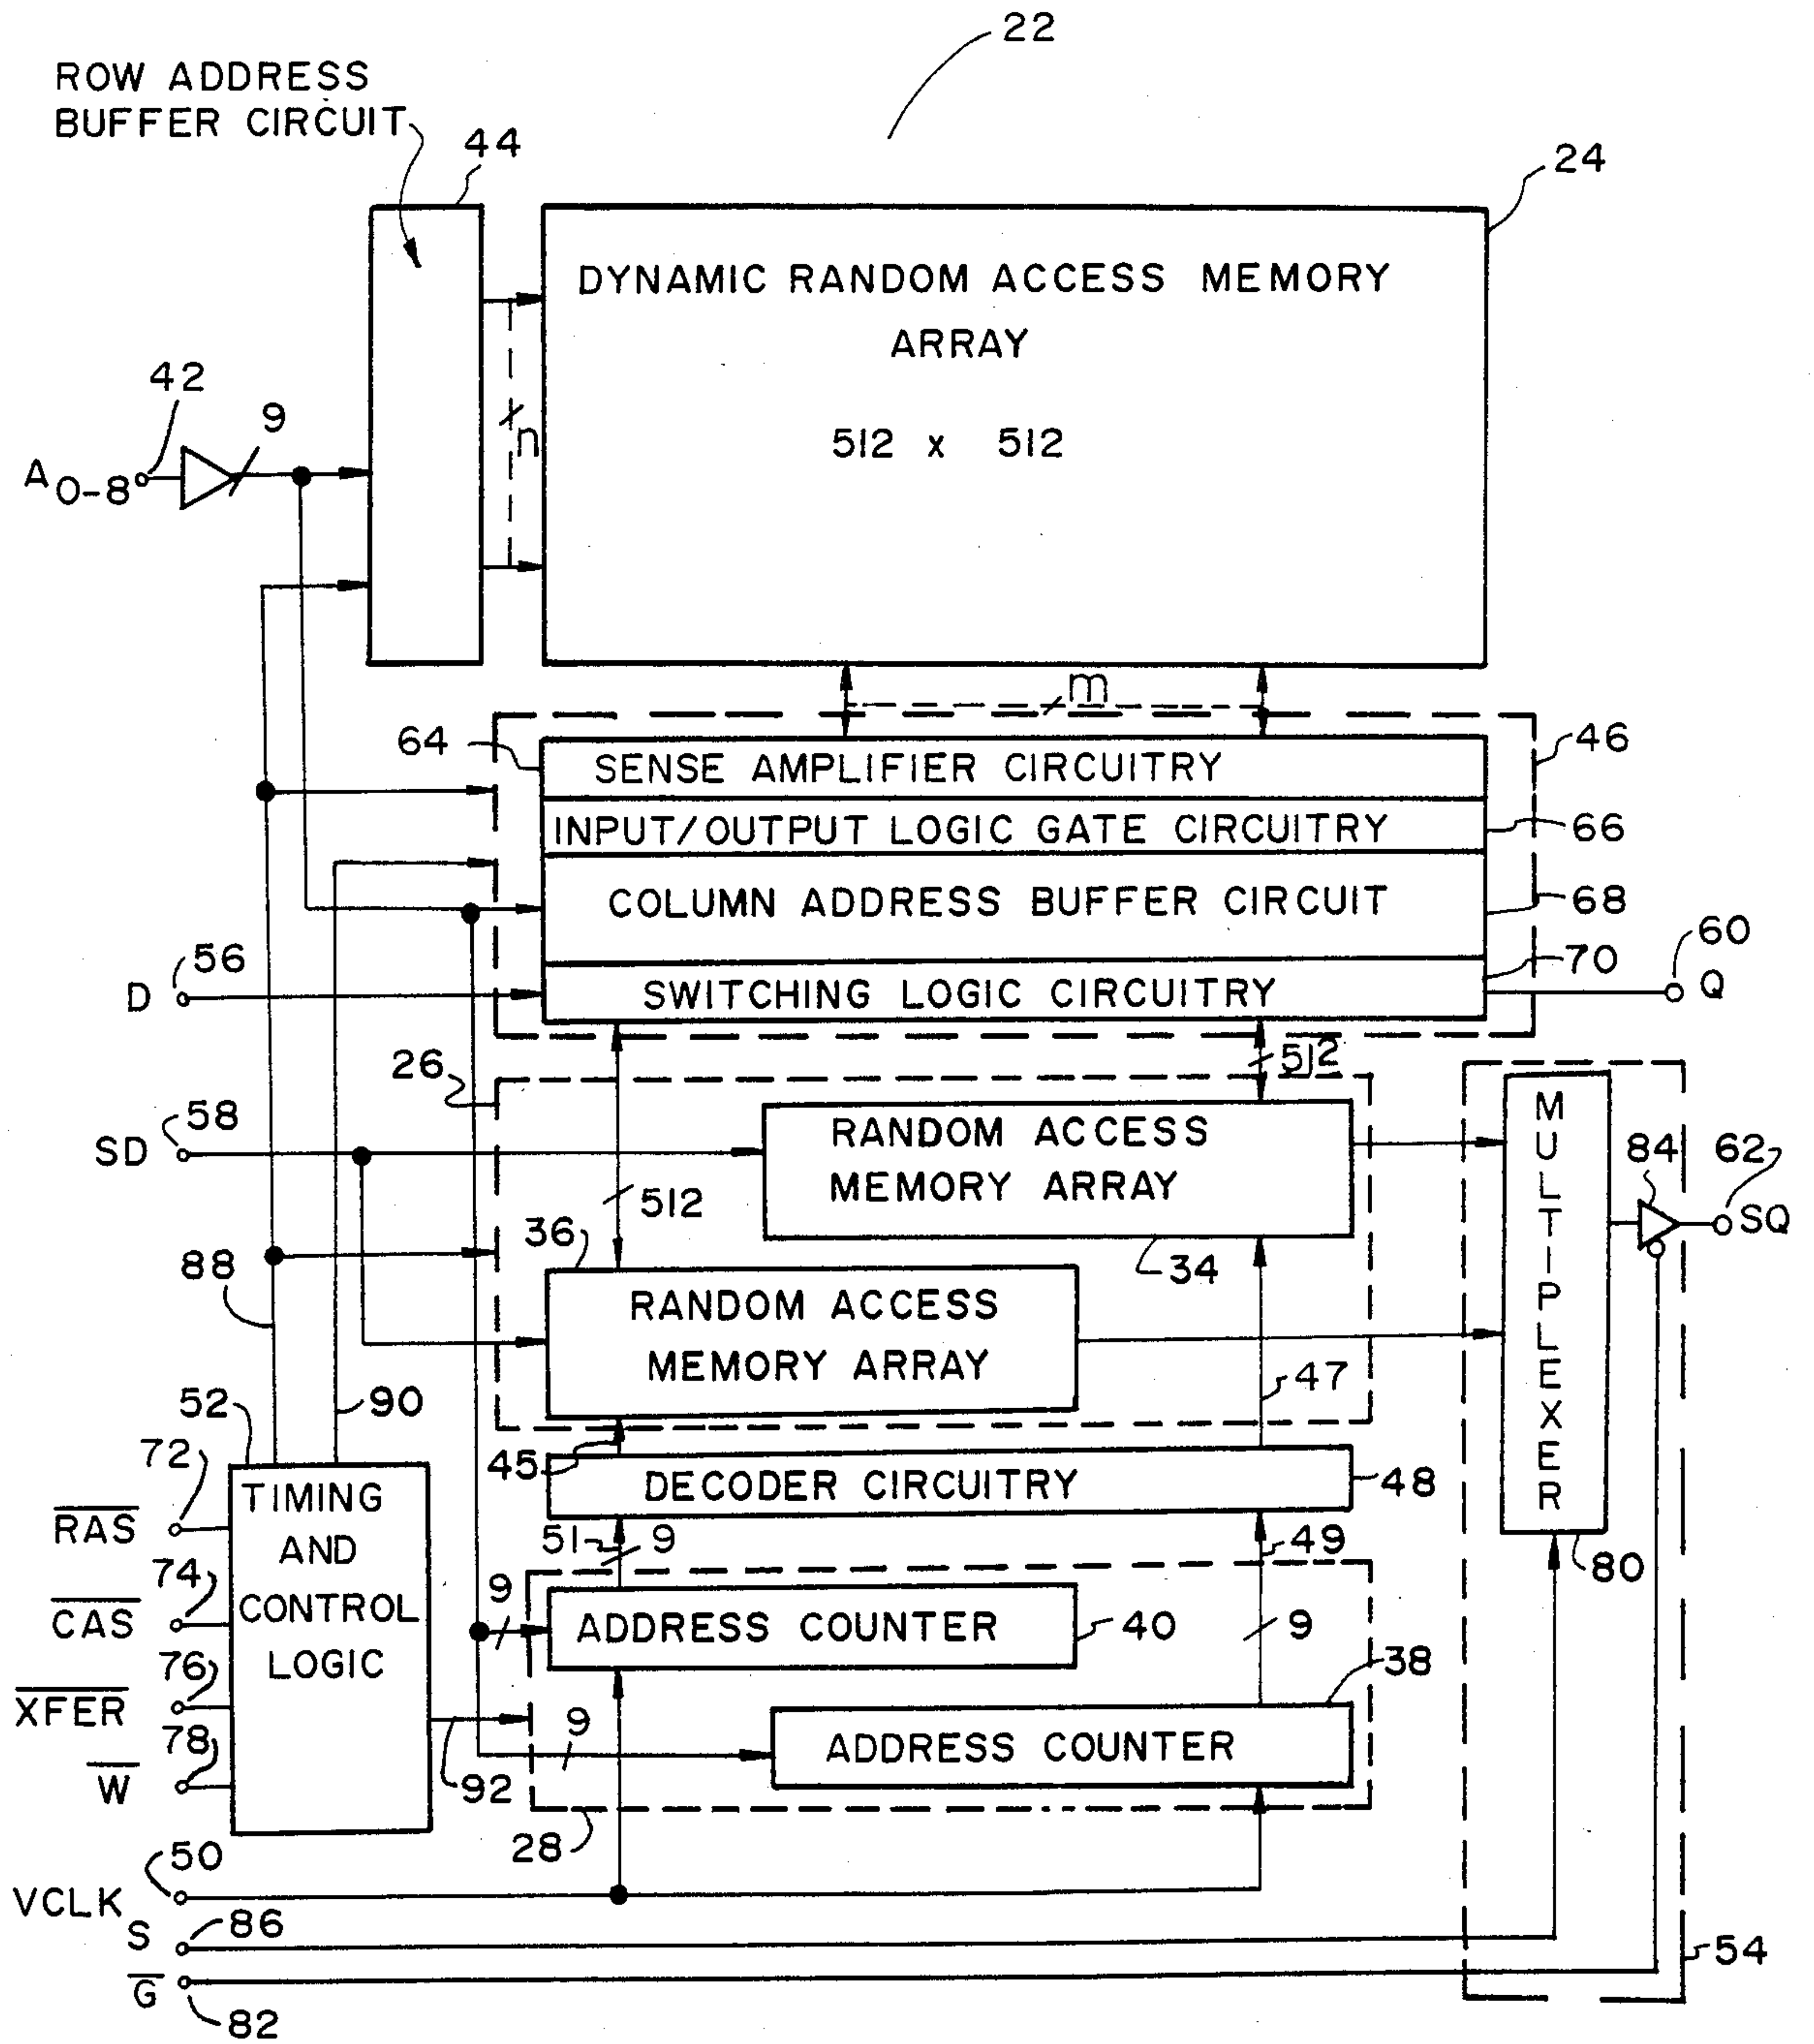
22

ROW ADDRESS BUFFER CIRCUIT

44

24

DYNAMIC RANDOM ACCESS MEMORY ARRAY

512 x 512

42

9

$A_{0-8}$

n

m

64

46

SENSE AMPLIFIER CIRCUITRY

INPUT/OUTPUT LOGIC GATE CIRCUITRY

66

COLUMN ADDRESS BUFFER CIRCUIT

68

56

60

70

D

SWITCHING LOGIC CIRCUITRY

Q

26

512

58

SD

RANDOM ACCESS MEMORY ARRAY

M U L T I P L E X E R

84

62

SQ

512

36

34

88

RANDOM ACCESS MEMORY ARRAY

47

52

90

72

TIMING AND CONTROL LOGIC

45

DECODER CIRCUITRY

48

$\overline{RAS}$

51

9

49

74

80

$\overline{CAS}$

9

ADDRESS COUNTER

40

9

76

38

$\overline{XFER}$

9

78

ADDRESS COUNTER

$\overline{W}$

92

28

50

VCLK

S

86

54

$\overline{G}$

82